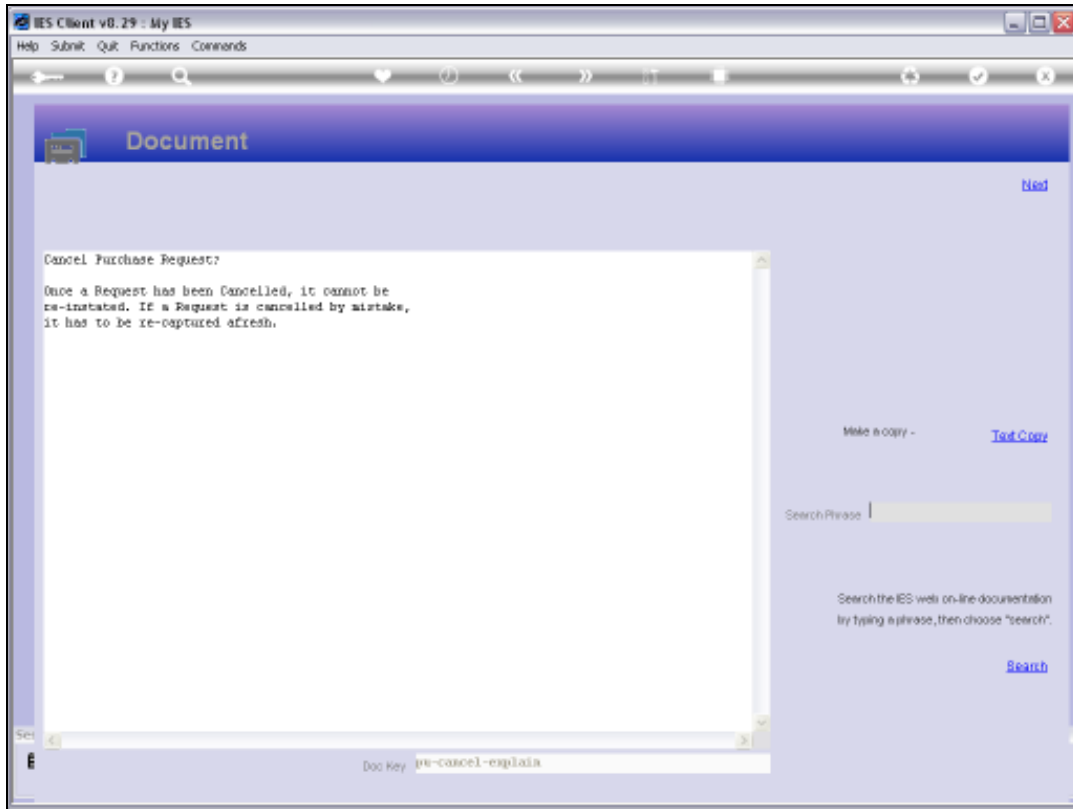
IES Client v8.29 : My IES

Help Submit Quit Functions Commands

Document

Next

Cancel Purchase Request?

Once a Request has been Cancelled, it cannot be re-instated. If a Request is cancelled by mistake, it has to be re-captured afresh.

Make a copy - Text Copy

Search Phrase

Search the IES web on-line documentation by typing a phrase, then choose "search".

Search

Doc Key pu-cancel-explain